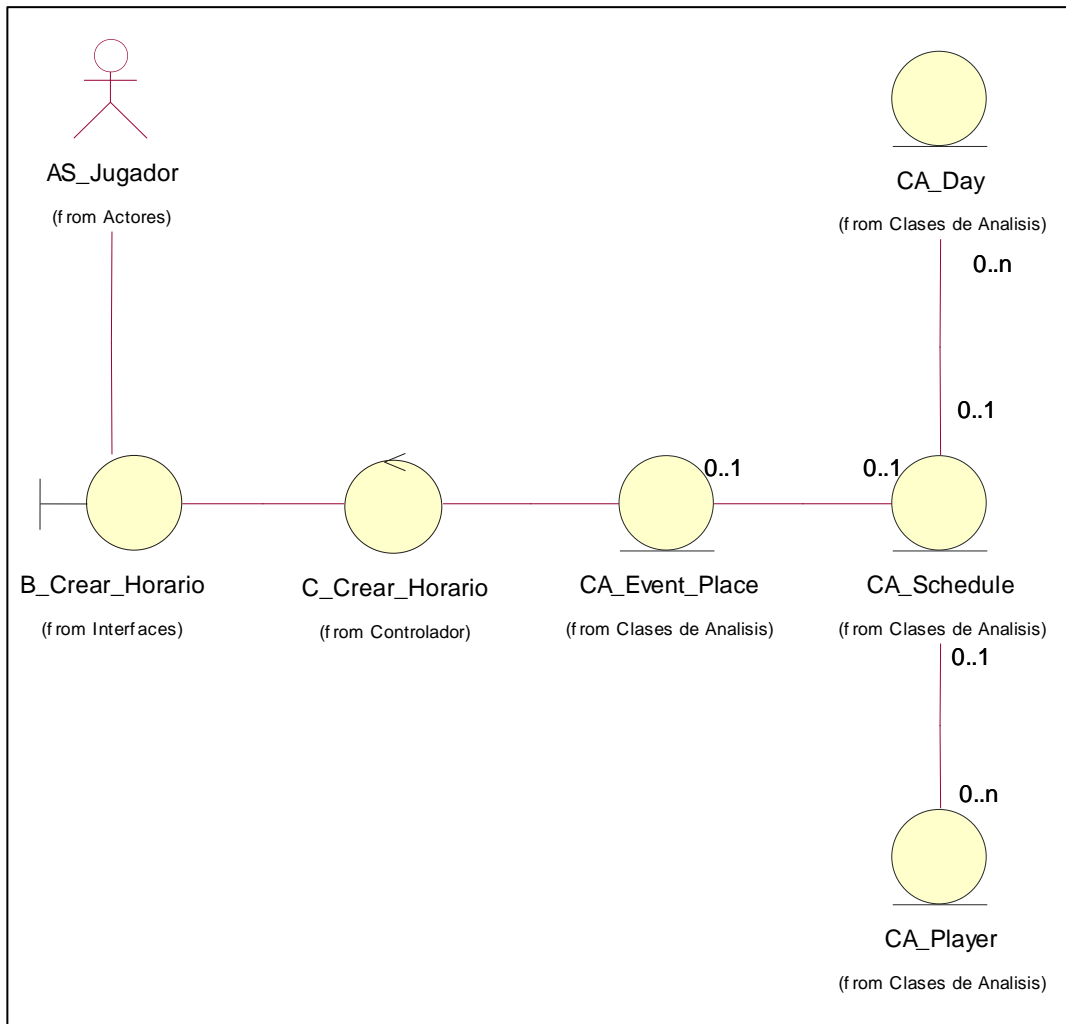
AS_Jugador

(from Actores)

CA_Day

(from Clases de Analisis)

0..n

0..1

0..1

0..1

B_Crear_Horario

(from Interfaces)

C_Crear_Horario

(from Controlador)

CA_Event_Place

(from Clases de Analisis)

CA_Schedule

(from Clases de Analisis)

0..1

0..n

CA_Player

(from Clases de Analisis)